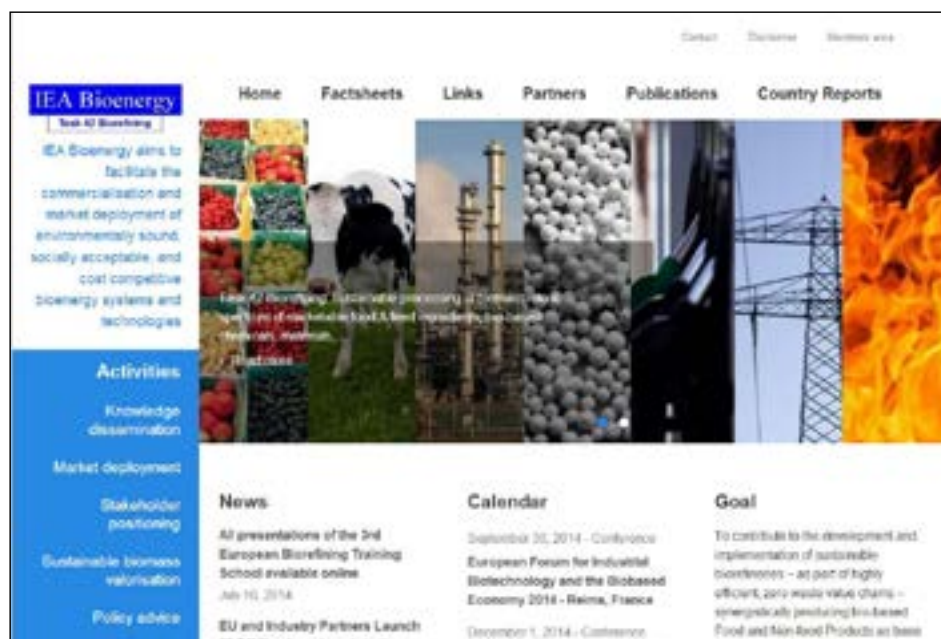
Contact Disclaimer Members area

IEA Bioenergy

Task 42 Biorefining

IEA Bioenergy aims to facilitate the commercialisation and market deployment of environmentally sound, socially acceptable, and cost competitive bioenergy systems and technologies

Home Factsheets Links Partners Publications Country Reports

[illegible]

Read more

Activities

Knowledge dissemination

Market deployment

Stakeholder positioning

Sustainable biomass valorisation

Policy advice

News

All presentations of the 3rd European Biorefining Training School available online

July 10, 2014

EU and Industry Partners Launch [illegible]

Calendar

September 30, 2014 - Conference

European Forum for Industrial Biotechnology and the Biobased Economy 2014 - Reims, France

December 1, 2014 - Conference

Goal

To contribute to the development and implementation of sustainable biorefineries – as part of highly efficient, zero waste value chains – synergistically producing bio-based Food and Non-food Products as base